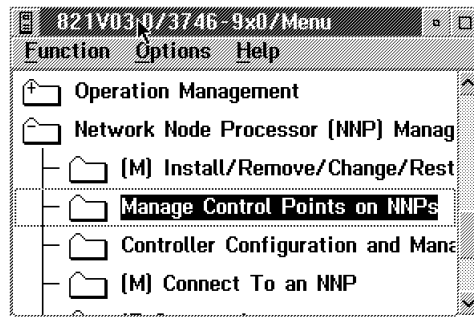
821V03 0/3746-9x0/Menu

Function Options Help

Operation Management

Network Node Processor (NNP) Manag

(M) Install/Remove/Change/Rest

Manage Control Points on NNPs

Controller Configuration and Mana

(M) Connect To an NNP